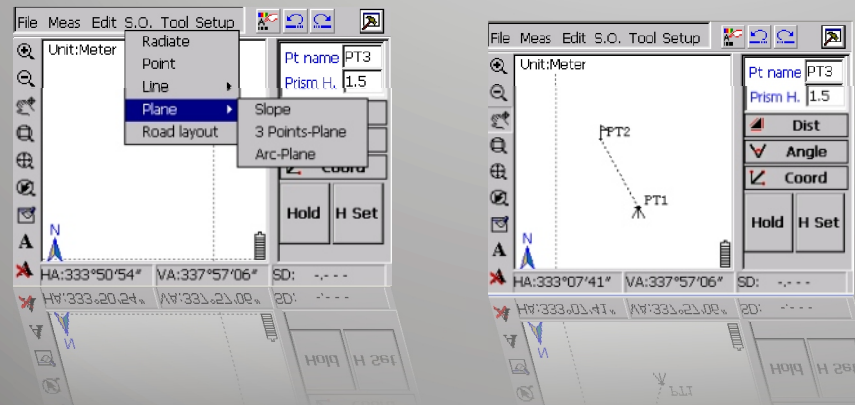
File Meas Edit S.O. Tool Setup

Unit:Meter

Radiate
Point
Line
Plane
Road layout

Slope
3 Points-Plane
Arc-Plane

Pt name PT3
Prism H. 1.5

Coord

Hold
H Set

N

HA:333°50'54" VA:337°57'06" SD: -.- - -

File Meas Edit S.O. Tool Setup

Unit:Meter

PT2

PT1

Pt name PT3
Prism H. 1.5

Dist
Angle
Coord

Hold
H Set

N

HA:333°07'41" VA:337°57'06" SD: -.- - -